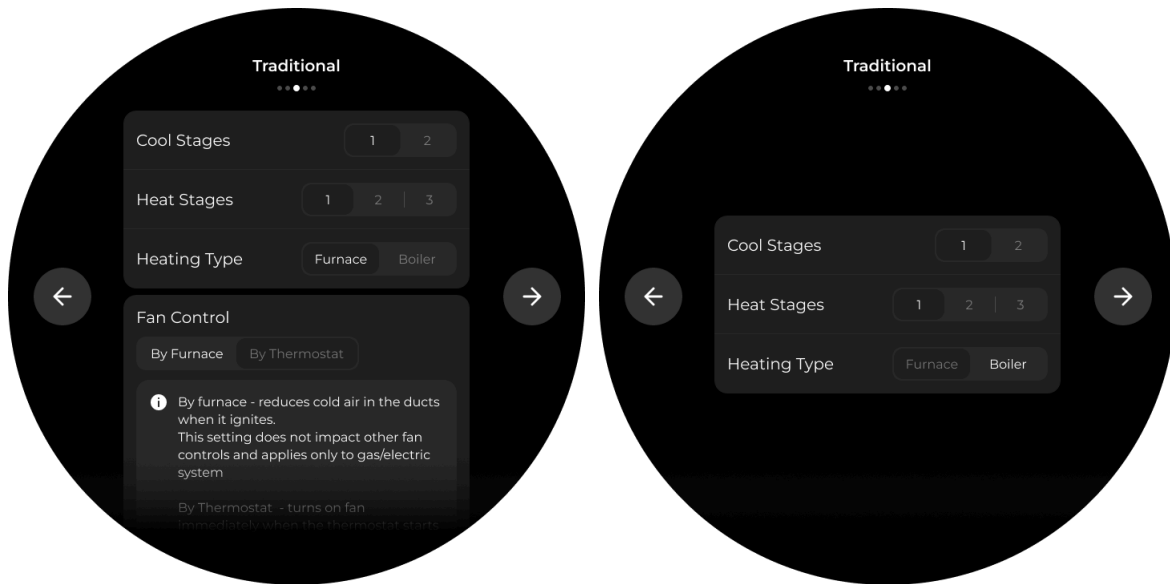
Traditional

Cool Stages
1 2

Heat Stages
1 2 3

Heating Type
Furnace Boiler

Fan Control
By Furnace By Thermostat

By furnace - reduces cold air in the ducts when it ignites.
This setting does not impact other fan controls and applies only to gas/electric system

By Thermostat - turns on fan immediately when the thermostat starts

Traditional

Cool Stages
1 2

Heat Stages
1 2 3

Heating Type
Furnace Boiler